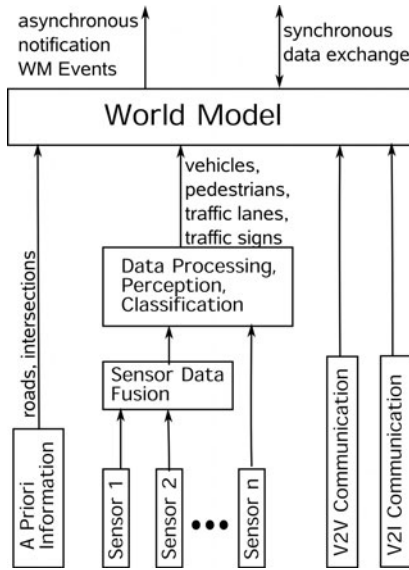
asynchronous notification WM Events

synchronous data exchange

World Model

vehicles, pedestrians, traffic lanes, traffic signs

roads, intersections

Data Processing, Perception, Classification

Sensor Data Fusion

A Priori Information

Sensor 1

Sensor 2

•••

Sensor n

V2V Communication

V2I Communication